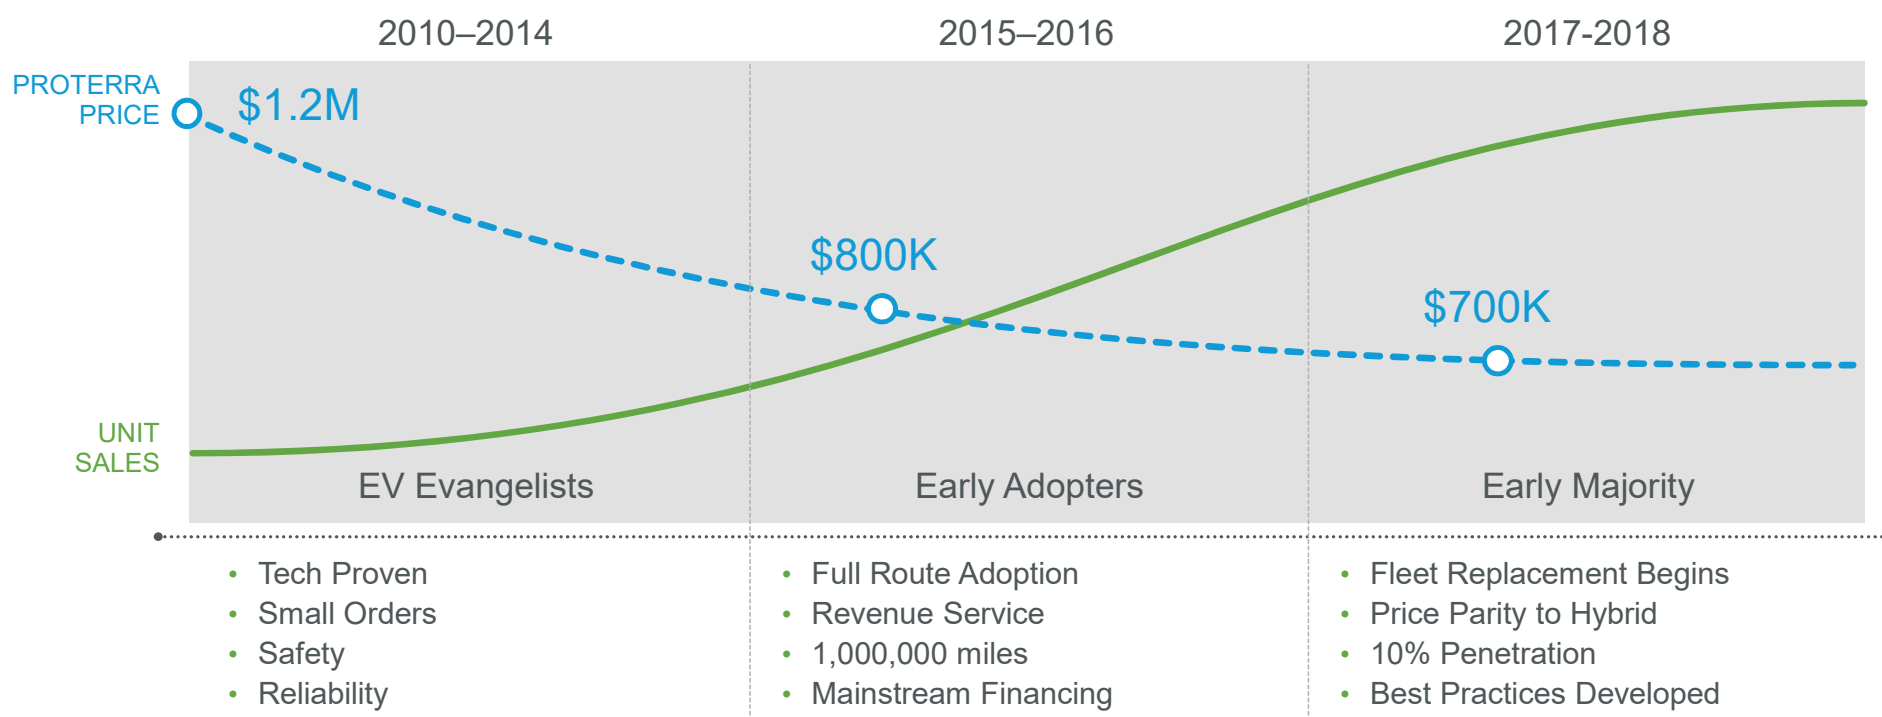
2010–2014

2015–2016

2017-2018

PROTERRA PRICE

$1.2M

$800K

$700K

UNIT SALES

EV Evangelists

Early Adopters

Early Majority

- Tech Proven
- Small Orders
- Safety
- Reliability

- Full Route Adoption
- Revenue Service
- 1,000,000 miles
- Mainstream Financing

- Fleet Replacement Begins
- Price Parity to Hybrid
- 10% Penetration
- Best Practices Developed